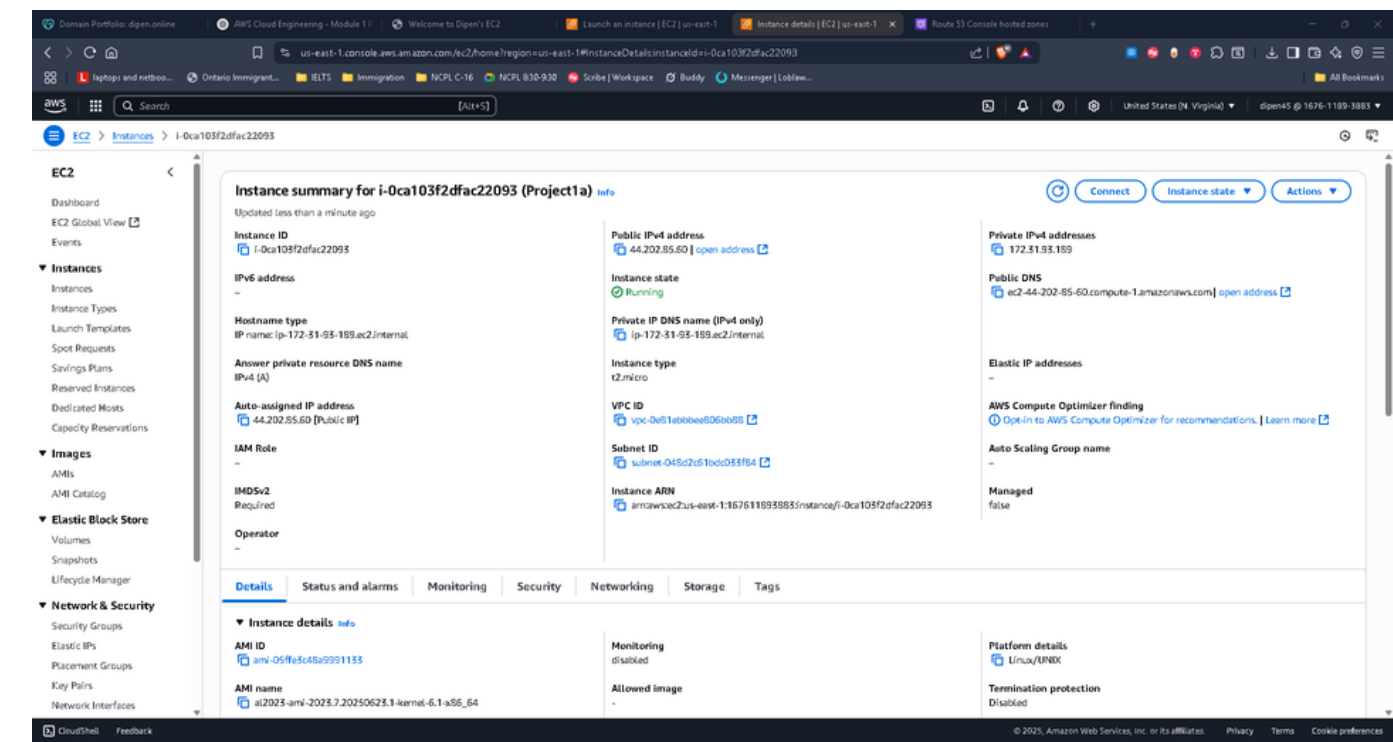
Domain Portfolio: dipen.online | AWS Cloud Engineering - Module 1 | Welcome to Dipen's EC2 | Launch an instance | EC2 | us-east-1 | Instance details | EC2 | us-east-1 | Route 53 Console hosted zones

us-east-1.console.aws.amazon.com/ec2/home?region=us-east-1#InstanceDetails:instanceId=i-0ca103f2dfac22093

laptops and netboo... | Ontario Immigrant... | IELTS | Immigration | NCPL C-16 | NCPL 830-930 | Scribe | Workspace | Buddy | Messenger | Loblaw... | All Bookmarks

aws | Search | [Alt+S] | United States (N. Virginia) ▼ | dipen45 @ 1676-1189-3883 ▼

EC2 > Instances > i-0ca103f2dfac22093

EC2
Dashboard
EC2 Global View
Events
▼ Instances
Instances
Instance Types
Launch Templates
Spot Requests
Savings Plans
Reserved Instances
Dedicated Hosts
Capacity Reservations
▼ Images
AMIs
AMI Catalog
▼ Elastic Block Store
Volumes
Snapshots
Lifecycle Manager
▼ Network & Security
Security Groups
Elastic IPs
Placement Groups
Key Pairs
Network Interfaces

Instance summary for i-0ca103f2dfac22093 (Project1a) Info
Updated less than a minute ago

Connect | Instance state ▼ | Actions ▼

Instance ID
i-0ca103f2dfac22093

Public IPv4 address
44.202.85.60 | open address

Private IPv4 addresses
172.31.93.189

IPv6 address
–

Instance state
Running

Public DNS
ec2-44-202-85-60.compute-1.amazonaws.com | open address

Hostname type
IP name: ip-172-31-93-189.ec2.internal

Private IP DNS name (IPv4 only)
ip-172-31-93-189.ec2.internal

Answer private resource DNS name
IPv4 (A)

Instance type
t2.micro

Elastic IP addresses
–

Auto-assigned IP address
44.202.85.60 [Public IP]

VPC ID
vpc-0e61ebbbee606bb88

AWS Compute Optimizer finding
Opt-in to AWS Compute Optimizer for recommendations. | Learn more

IAM Role
–

Subnet ID
subnet-048d2c61bdc033f84

Auto Scaling Group name
–

IMDSv2
Required

Instance ARN
arn:aws:ec2:us-east-1:167611893883:instance/i-0ca103f2dfac22093

Managed
false

Operator
–

Details | Status and alarms | Monitoring | Security | Networking | Storage | Tags

▼ Instance details Info

AMI ID
ami-05ffe3c48a9991133

Monitoring
disabled

Platform details
Linux/UNIX

AMI name
al2023-ami-2023.7.20250623.1-kernel-6.1-x86_64

Allowed image
–

Termination protection
Disabled

CloudShell | Feedback | © 2025, Amazon Web Services, Inc. or its affiliates. | Privacy | Terms | Cookie preferences